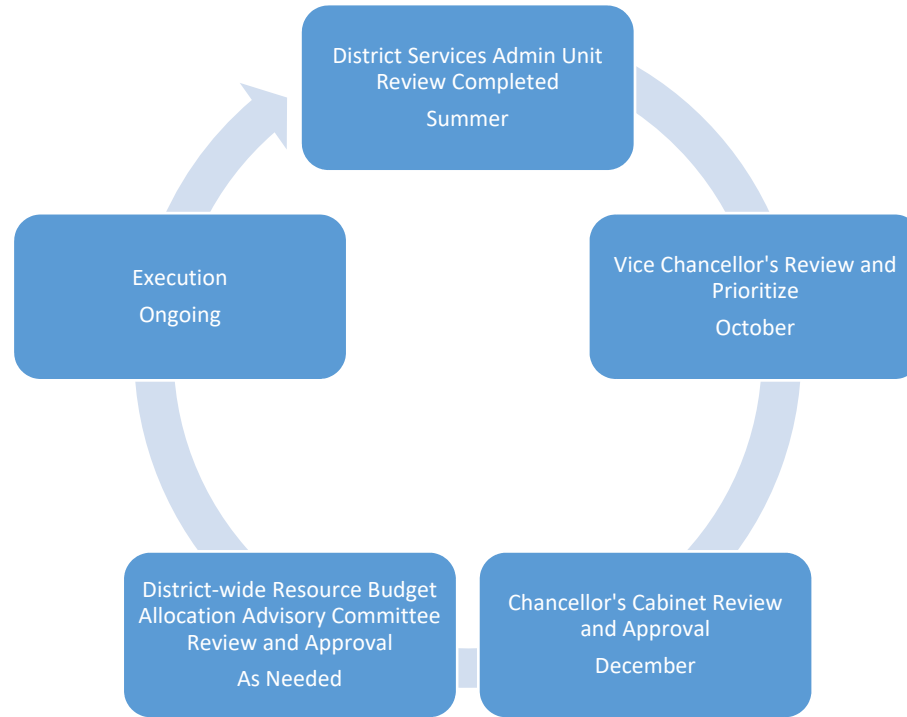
District Services Admin Unit Review Completed
Summer

Vice Chancellor's Review and Prioritize
October

Chancellor's Cabinet Review and Approval
December

District-wide Resource Budget Allocation Advisory Committee Review and Approval
As Needed

Execution
Ongoing